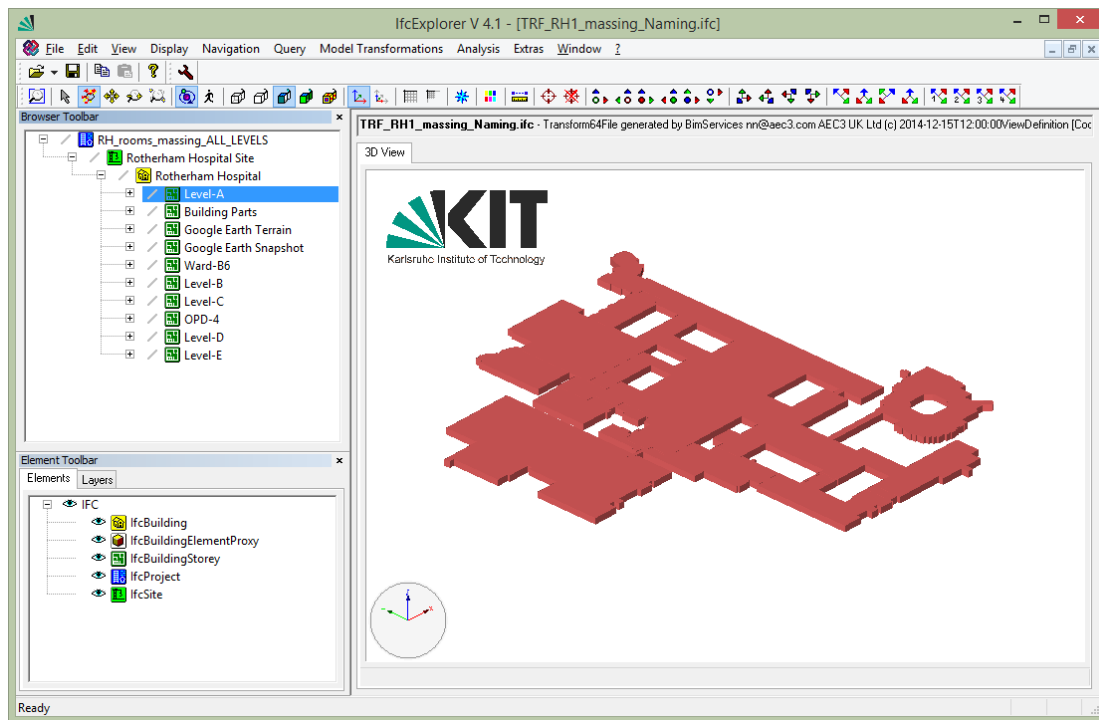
IfcExplorer V 4.1 - [TRF_RH1_massing_Naming.ifc]

File Edit View Display Navigation Query Model Transformations Analysis Extras Window ?

Browser Toolbar

RH_rooms_massing_ALL_LEVELS
Rotherham Hospital Site
Rotherham Hospital
Level-A
Building Parts
Google Earth Terrain
Google Earth Snapshot
Ward-B6
Level-B
Level-C
OPD-4
Level-D
Level-E

Element Toolbar

Elements Layers

IFC
IfcBuilding
IfcBuildingElementProxy
IfcBuildingStorey
IfcProject
IfcSite

TRF_RH1_massing_Naming.ifc - Transform64File generated by BimServices nn@aec3.com AEC3 UK Ltd (c) 2014-12-15T12:00:00ViewDefinition [Coc

3D View

KIT
Karlsruhe Institute of Technology

Ready